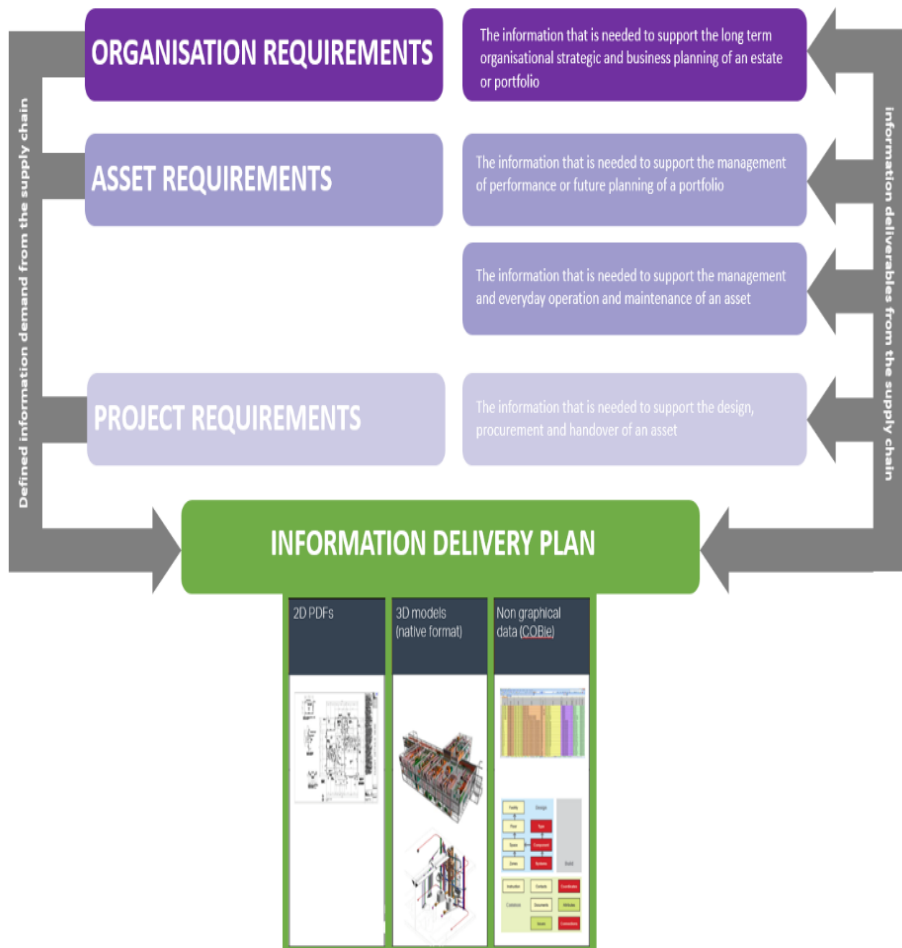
ORGANISATION REQUIREMENTS

The information that is needed to support the long term organisational strategic and business planning of an estate or portfolio

ASSET REQUIREMENTS

The information that is needed to support the management of performance or future planning of a portfolio

The information that is needed to support the management and everyday operation and maintenance of an asset

PROJECT REQUIREMENTS

The information that is needed to support the design, procurement and handover of an asset

Defined information demand from the supply chain

Information deliverables from the supply chain

INFORMATION DELIVERY PLAN

2D PDFs

3D models (native format)

Non graphical data (COBie)

Facility

Design

Floor

Type

Space

Component

Zone

System

Build

Attribute

Contacts

Coordinate

Common

Document

Job/Issue

Impact

Connection